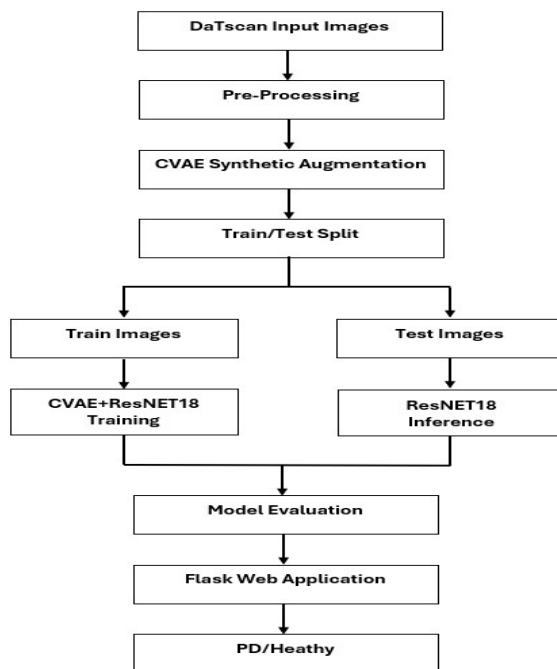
DaTscan Input Images

Pre-Processing

CVAE Synthetic Augmentation

Train/Test Split

Train Images

Test Images

CVAE+ResNET18 Training

ResNET18 Inference

Model Evaluation

Flask Web Application

PD/Heathy